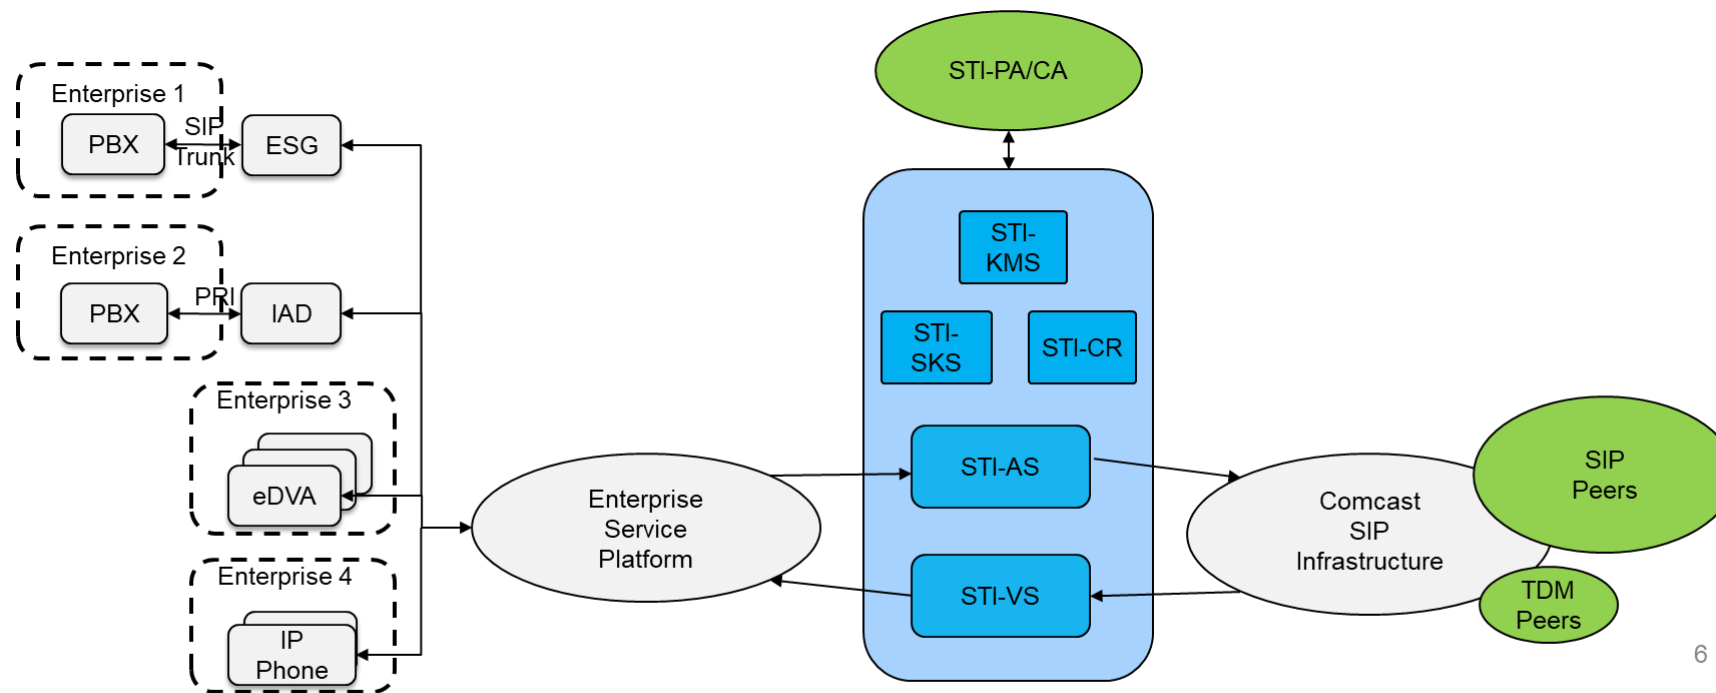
Enterprise 1
PBX
SIP Trunk
ESG
Enterprise 2
PBX
PRI
IAD
Enterprise 3
eDVA
Enterprise 4
IP Phone
Enterprise Service Platform
STI-PA/CA
STI-KMS
STI-SKS
STI-CR
STI-AS
STI-VS
Comcast SIP Infrastructure
SIP Peers
TDM Peers
6